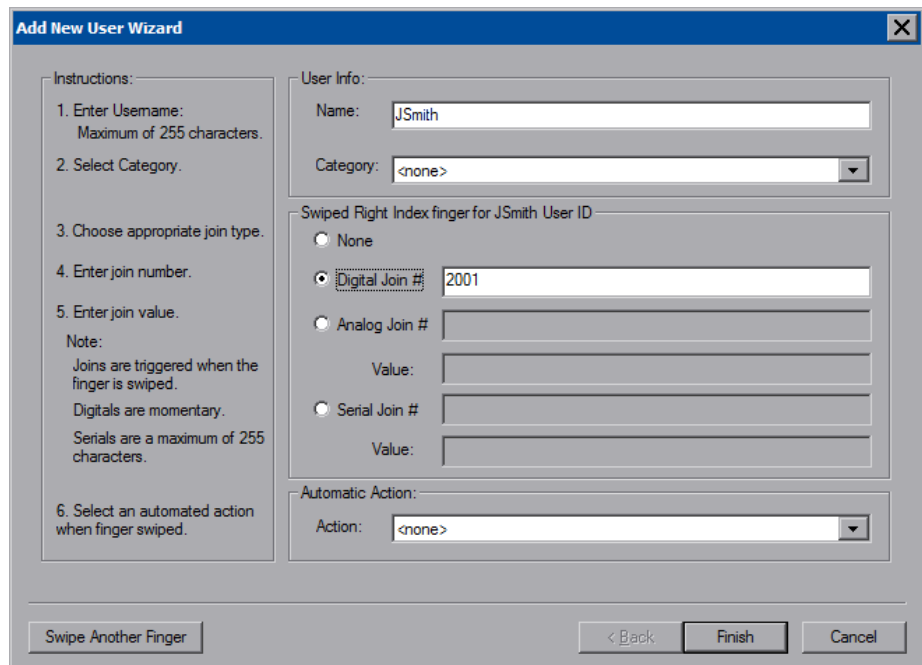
Add New User Wizard

Instructions:

1. Enter Username:
Maximum of 255 characters.

2. Select Category.

3. Choose appropriate join type.

4. Enter join number.

5. Enter join value.

Note:

Joins are triggered when the finger is swiped.

Digitals are momentary.

Serials are a maximum of 255 characters.

6. Select an automated action when finger swiped.

User Info:

Name: JSmith

Category: <none>

Swiped Right Index finger for JSmith User ID

None

Digital Join # 2001

Analog Join #

Value:

Serial Join #

Value:

Automatic Action:

Action: <none>

Swipe Another Finger

< Back

Finish

Cancel